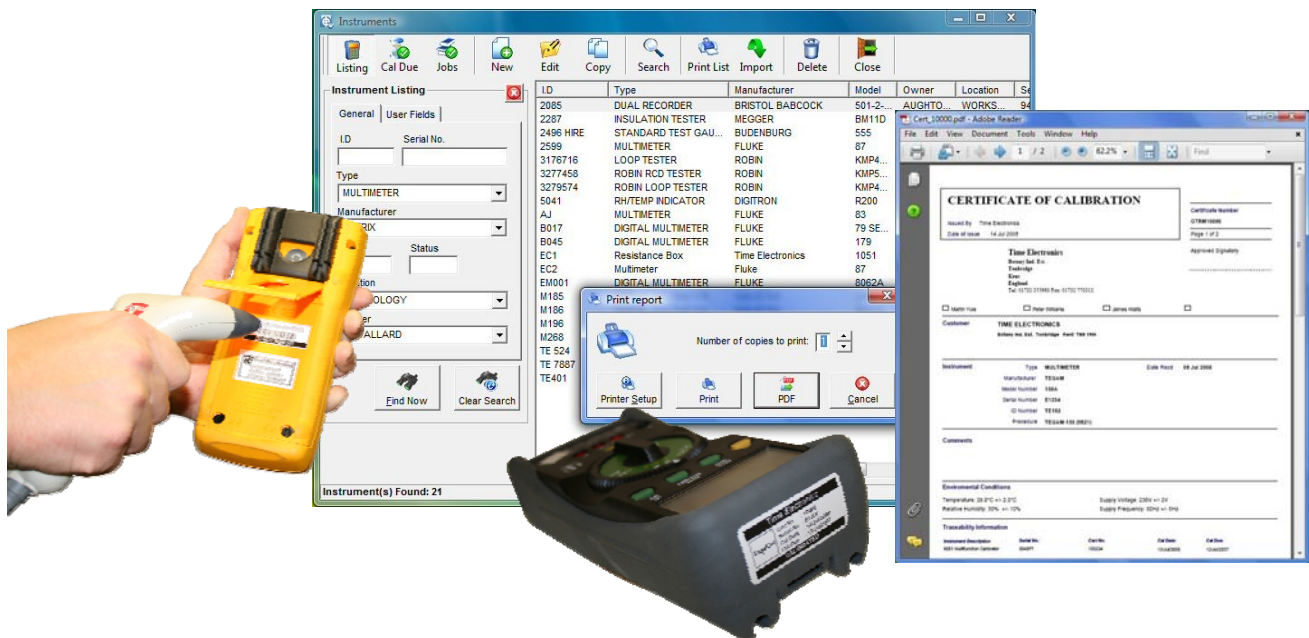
Instruments

Listing | Cal Due | Jobs | New | Edit | Copy | Search | Print List | Import | Delete | Close

Instrument Listing

General | User Fields

I.D
Serial No.
Type
MULTIMETER
Manufacturer
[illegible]RIX
Status
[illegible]tion
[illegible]OLOGY
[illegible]er
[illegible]ALLARD

Find Now
Clear Search

Instrument(s) Found: 21

| I.D | Type | Manufacturer | Model | Owner | Location | Se |
|---|---|---|---|---|---|---|
| 2085 | DUAL RECORDER | BRISTOL BABCOCK | 501-2-... | AUGHTO... | WORKS... | 94 |
| 2287 | INSULATION TESTER | MEGGER | BM11D | | | |
| 2496 HIRE | STANDARD TEST GAU... | BUDENBURG | 555 | | | |
| 2599 | MULTIMETER | FLUKE | 87 | | | |
| 3176716 | LOOP TESTER | ROBIN | KMP4... | | | |
| 3277458 | ROBIN RCD TESTER | ROBIN | KMP5... | | | |
| 3279574 | ROBIN LOOP TESTER | ROBIN | KMP4... | | | |
| 5041 | RH/TEMP INDICATOR | DIGITRON | R200 | | | |
| AJ | MULTIMETER | FLUKE | 83 | | | |
| B017 | DIGITAL MULTIMETER | FLUKE | 79 SE... | | | |
| B045 | DIGITAL MULTIMETER | FLUKE | 179 | | | |
| EC1 | Resistance Box | Time Electronics | 1051 | | | |
| EC2 | Multimeter | Fluke | 87 | | | |
| EM001 | DIGITAL MULTIMETER | FLUKE | 8062A | | | |
| M185 | | | | | | |
| M186 | | | | | | |
| M196 | | | | | | |
| M268 | | | | | | |
| TE 524 | | | | | | |
| TE 7887 | | | | | | |
| TE401 | | | | | | |

Print report

Number of copies to print: 1

Printer Setup | Print | PDF | Cancel

Cert_10000.pdf - Adobe Reader

File Edit View Document Tools Window Help

1 / 2 62.2% Find

CERTIFICATE OF CALIBRATION

Issued By Time Electronics
Date of Issue 14 Jul 2008

Certificate Number
GTRM10000
Page 1 of 2

Time Electronics
Botany Ind. Est.
Tonbridge
Kent
England
Tel: 01732 355993 Fax: 01732 770312

Approved Signatory

Martin Yue
Peter Williams
James Watts

Customer TIME ELECTRONICS
Botany Ind. Est. Tonbridge Kent TN9 1RH

Instrument
Type MULTIMETER
Date Recd 08 Jul 2008
Manufacturer TEGAM
Model Number 130A
Serial Number E1234
ID Number TE183
Procedure TEGAM-130 (0621)

Comments

Environmental Conditions
Temperature: 20.0°C +/- 2.0°C
Relative Humidity: 50% +/- 10%
Supply Voltage: 230V +/- 2V
Supply Frequency: 50Hz +/- 5Hz

Traceability Information
Instrument Description | Serial No. | Cert No. | Cal Date | Cal Due
5051 Multifunction Calibrator | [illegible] | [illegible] | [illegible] | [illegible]

Time Electronics